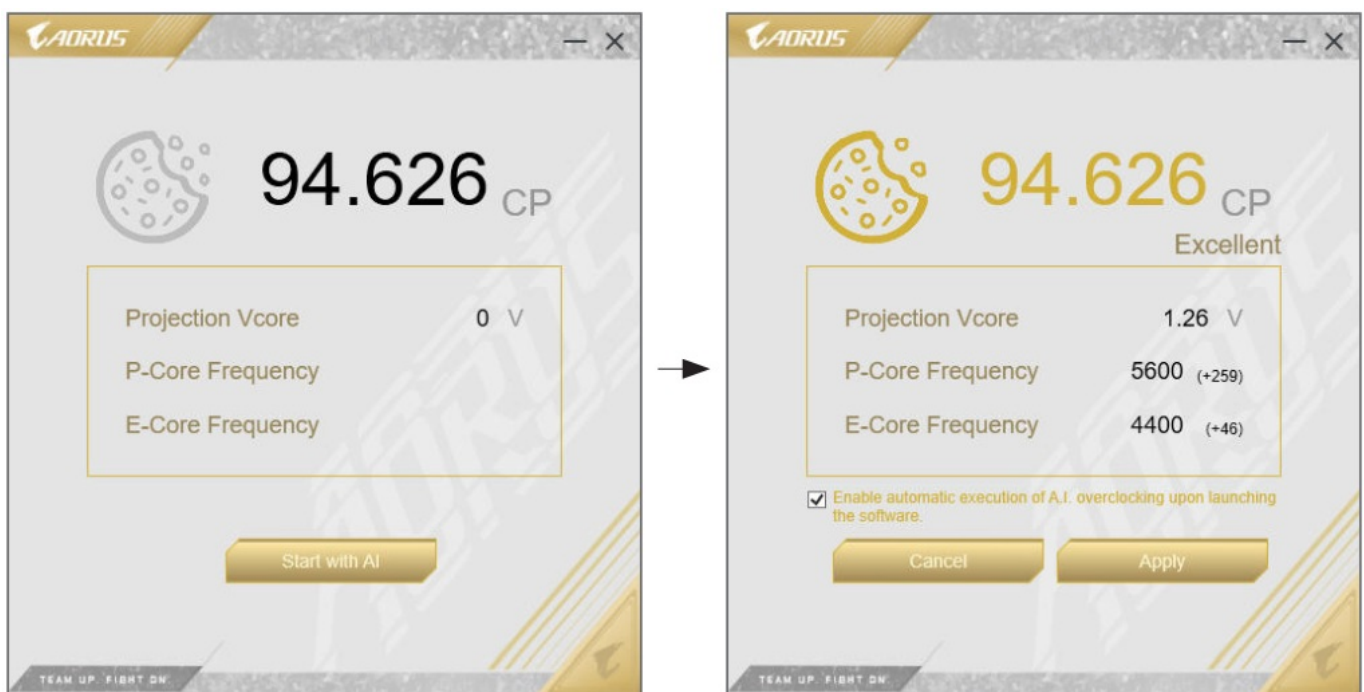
AORUS

94.626 CP

Projection Vcore 0 V

P-Core Frequency

E-Core Frequency

Start with AI

TEAM UP. FIGHT ON.

AORUS

94.626 CP

Excellent

Projection Vcore 1.26 V

P-Core Frequency 5600 (+259)

E-Core Frequency 4400 (+46)

Enable automatic execution of A.I. overclocking upon launching the software.

Cancel

Apply

TEAM UP. FIGHT ON.